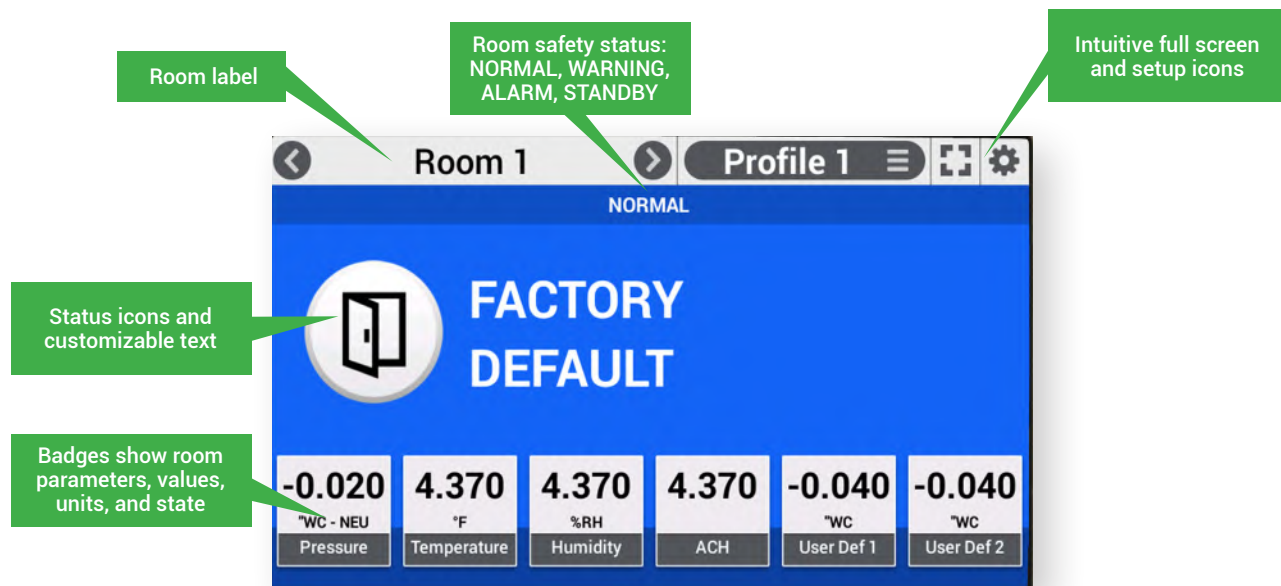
Room label

Room safety status: NORMAL, WARNING, ALARM, STANDBY

Intuitive full screen and setup icons

Room 1

Profile 1

NORMAL

Status icons and customizable text

FACTORY DEFAULT

Badges show room parameters, values, units, and state

| -0.020 | 4.370 | 4.370 | 4.370 | -0.040 | -0.040 |
|---|---|---|---|---|---|
| "WC - NEU | °F | %RH | | "WC | "WC |
| Pressure | Temperature | Humidity | ACH | User Def 1 | User Def 2 |